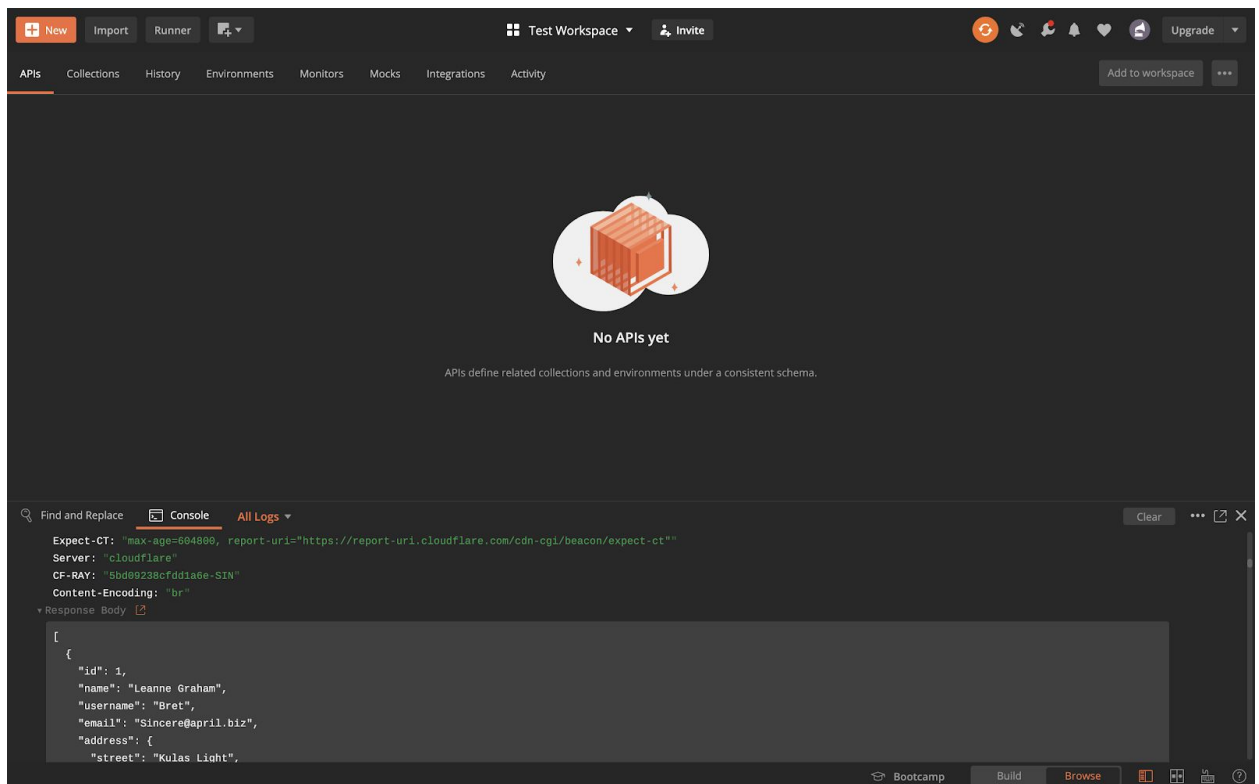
New Import Runner

Test Workspace Invite

Upgrade

APIs Collections History Environments Monitors Mocks Integrations Activity

Add to workspace •••

No APIs yet

APIs define related collections and environments under a consistent schema.

Find and Replace Console All Logs

Clear

Expect-CT: "max-age=604800, report-uri="https://report-uri.cloudflare.com/cdn-cgi/beacon/expect-ct""
Server: "cloudflare"
CF-RAY: "5bd09238cfdd1a6e-SIN"
Content-Encoding: "br"
Response Body

```
[
  {
    "id": 1,
    "name": "Leanne Graham",
    "username": "Bret",
    "email": "Sincere@april.biz",
    "address": {
      "street": "Kulas Light",
```

Bootcamp Build Browse